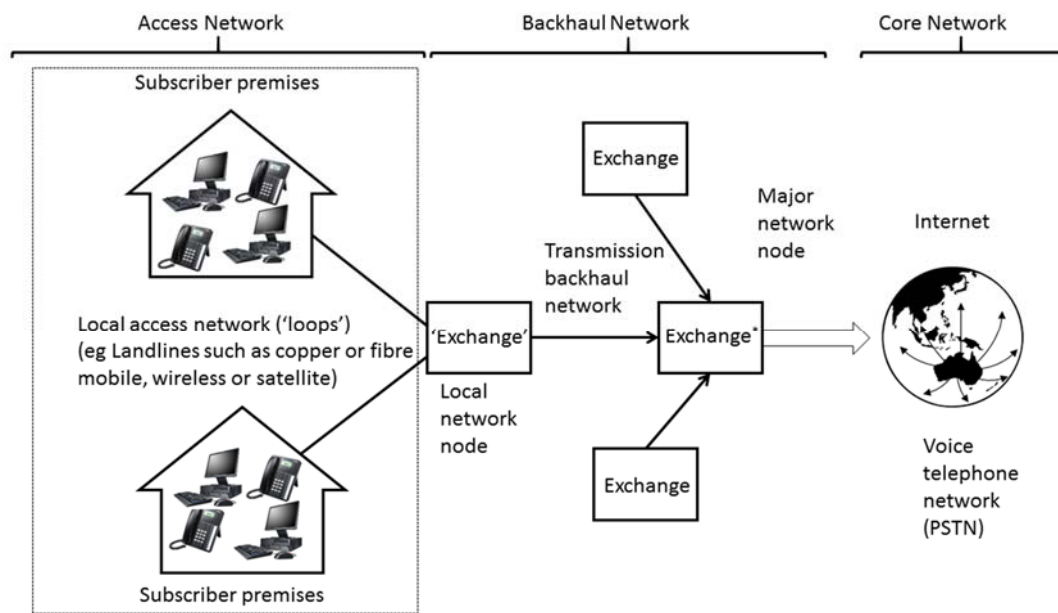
Access Network

Backhaul Network

Core Network

Subscriber premises

Exchange

Major network node

Internet

Transmission backhaul network

Local access network ('loops') (eg Landlines such as copper or fibre mobile, wireless or satellite)

'Exchange'

Exchange*

Local network node

Voice telephone network (PSTN)

Exchange

Subscriber premises